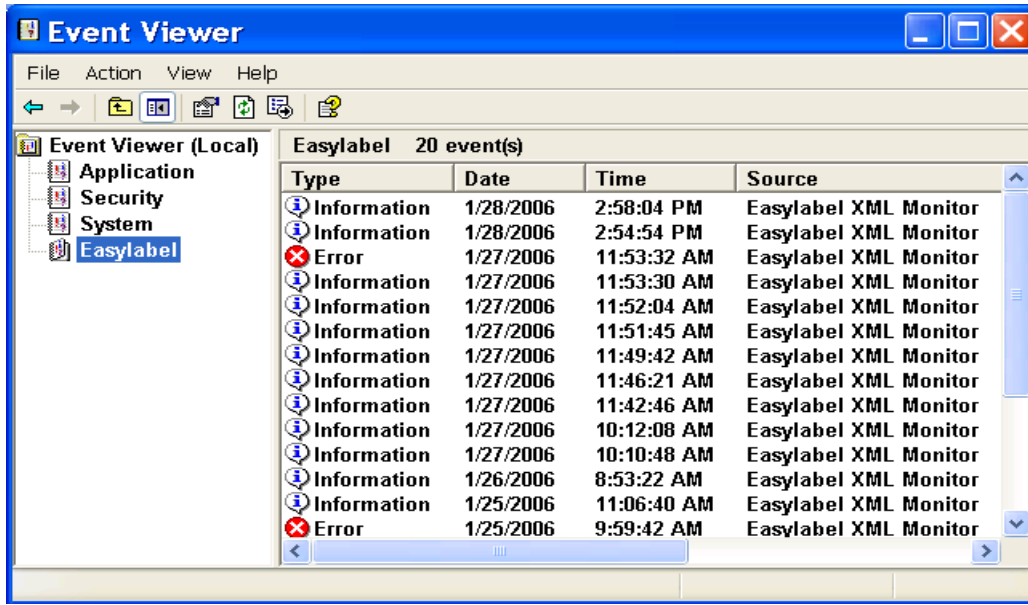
Event Viewer

File Action View Help

Event Viewer (Local)
Application
Security
System
Easylabel

Easylabel 20 event(s)

| Type | Date | Time | Source |
|---|---|---|---|
| Information | 1/28/2006 | 2:58:04 PM | Easylabel XML Monitor |
| Information | 1/28/2006 | 2:54:54 PM | Easylabel XML Monitor |
| Error | 1/27/2006 | 11:53:32 AM | Easylabel XML Monitor |
| Information | 1/27/2006 | 11:53:30 AM | Easylabel XML Monitor |
| Information | 1/27/2006 | 11:52:04 AM | Easylabel XML Monitor |
| Information | 1/27/2006 | 11:51:45 AM | Easylabel XML Monitor |
| Information | 1/27/2006 | 11:49:42 AM | Easylabel XML Monitor |
| Information | 1/27/2006 | 11:46:21 AM | Easylabel XML Monitor |
| Information | 1/27/2006 | 11:42:46 AM | Easylabel XML Monitor |
| Information | 1/27/2006 | 10:12:08 AM | Easylabel XML Monitor |
| Information | 1/27/2006 | 10:10:48 AM | Easylabel XML Monitor |
| Information | 1/26/2006 | 8:53:22 AM | Easylabel XML Monitor |
| Information | 1/25/2006 | 11:06:40 AM | Easylabel XML Monitor |
| Error | 1/25/2006 | 9:59:42 AM | Easylabel XML Monitor |